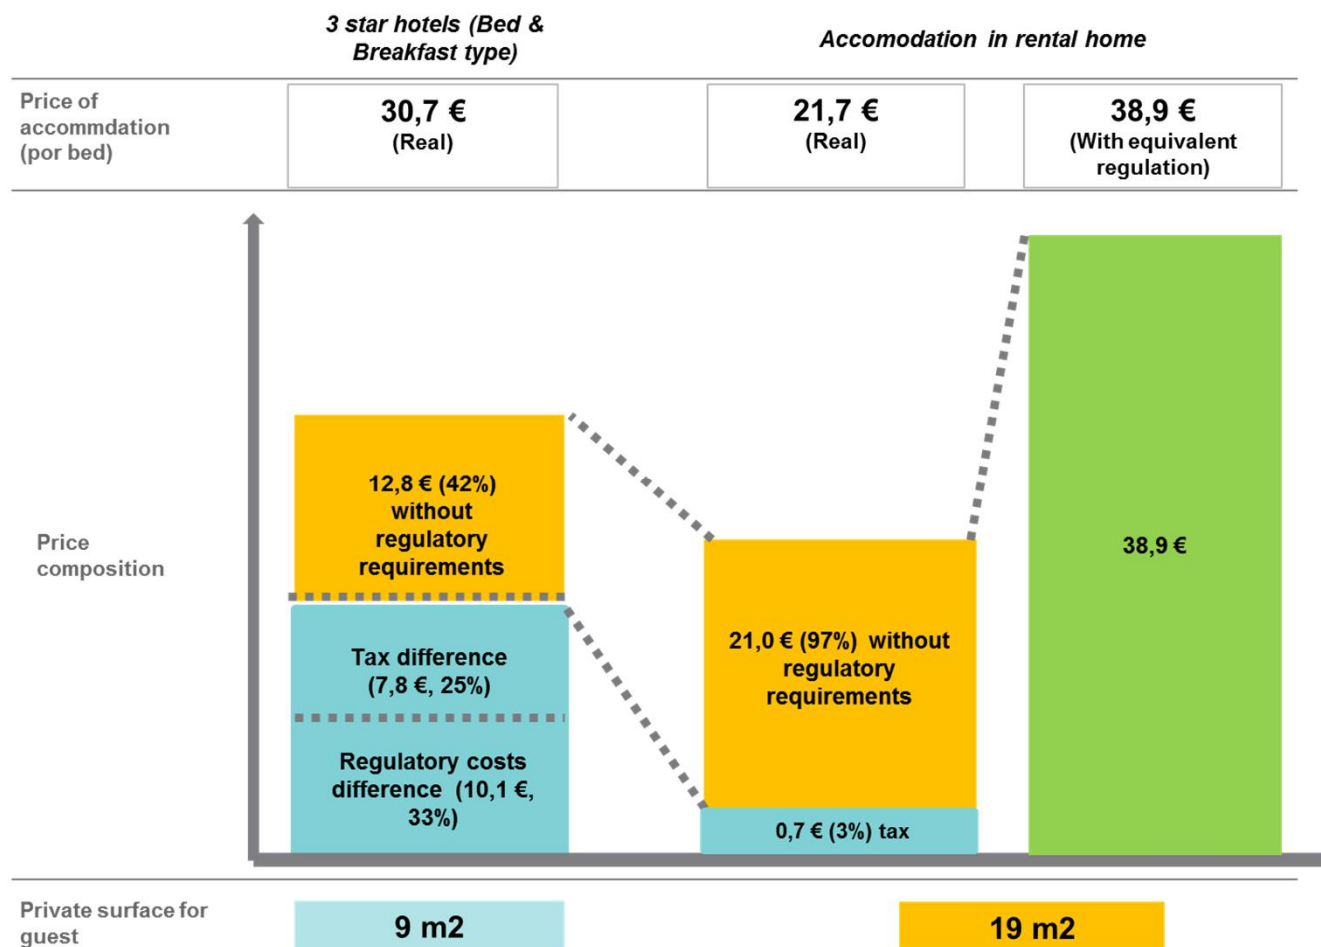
3 star hotels (Bed & Breakfast type)

Accomodation in rental home

Price of accommdation (por bed)

30,7 €
(Real)

21,7 €
(Real)

38,9 €
(With equivalent regulation)

Price composition

12,8 € (42%) without regulatory requirements

Tax difference (7,8 €, 25%)

Regulatory costs difference (10,1 €, 33%)

21,0 € (97%) without regulatory requirements

0,7 € (3%) tax

38,9 €

Private surface for guest

9 m2

19 m2